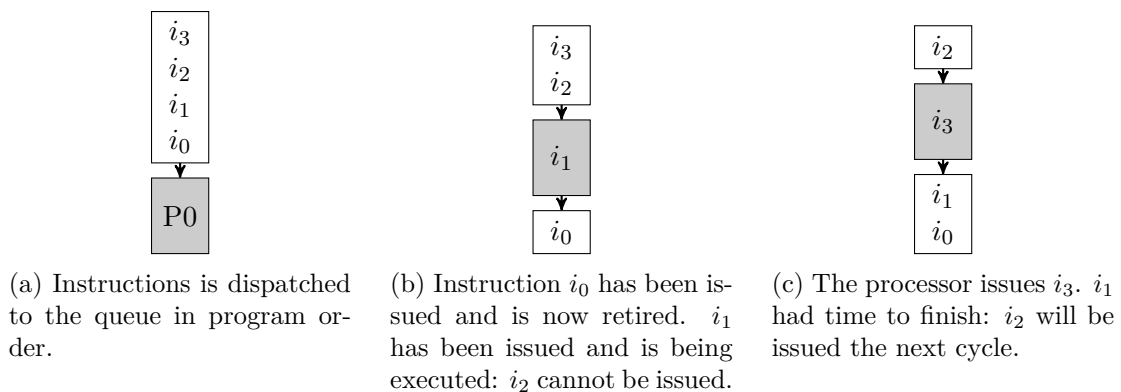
$i_3$
$i_2$
$i_1$
$i_0$

P0

(a) Instructions is dispatched to the queue in program order.

$i_3$
$i_2$

$i_1$

$i_0$

(b) Instruction $i_0$ has been issued and is now retired. $i_1$ has been issued and is being executed: $i_2$ cannot be issued.

$i_2$

$i_3$

$i_1$
$i_0$

(c) The processor issues $i_3$. $i_1$ had time to finish: $i_2$ will be issued the next cycle.